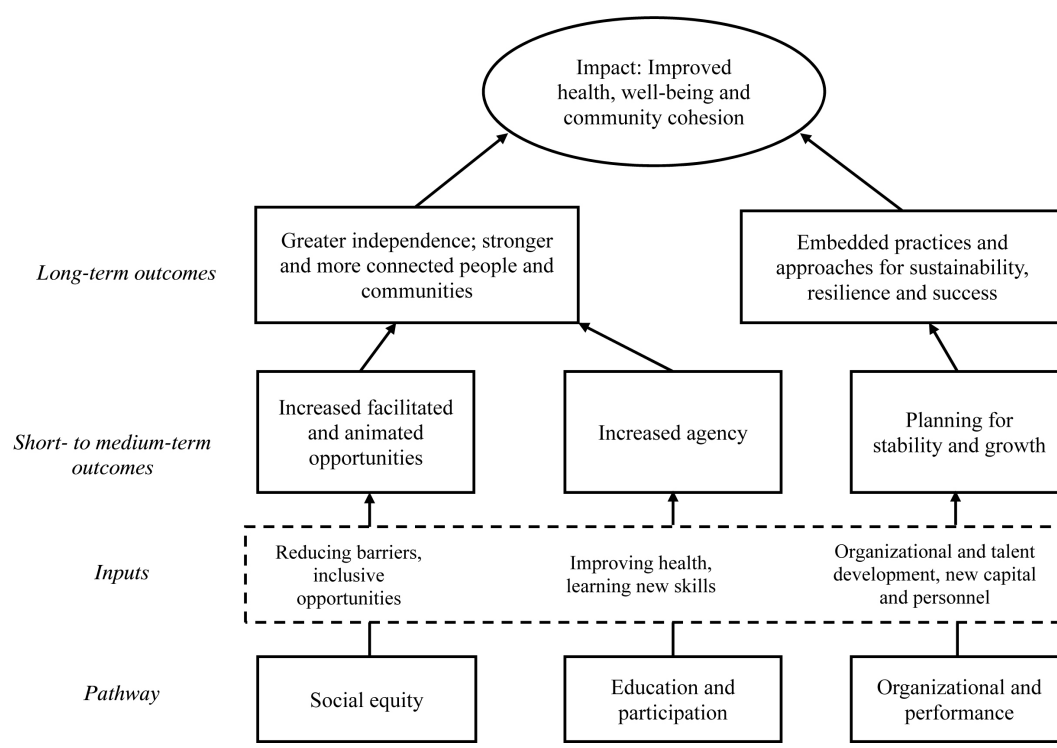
Impact: Improved health, well-being and community cohesion

Long-term outcomes

Greater independence; stronger and more connected people and communities

Embedded practices and approaches for sustainability, resilience and success

Short- to medium-term outcomes

Increased facilitated and animated opportunities

Increased agency

Planning for stability and growth

Inputs

Reducing barriers, inclusive opportunities

Improving health, learning new skills

Organizational and talent development, new capital and personnel

Pathway

Social equity

Education and participation

Organizational and performance